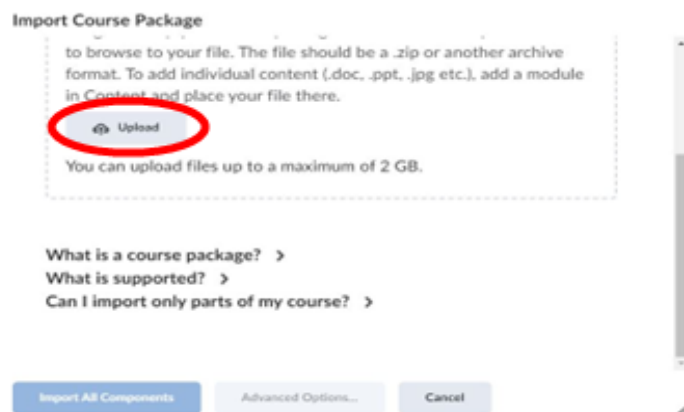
Import Course Package

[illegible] to browse to your file. The file should be a .zip or another archive format. To add individual content (.doc, .ppt, .jpg etc.), add a module in Content and place your file there.

Upload

You can upload files up to a maximum of 2 GB.

What is a course package? >
What is supported? >
Can I import only parts of my course? >

Import All Components
Advanced Options...
Cancel